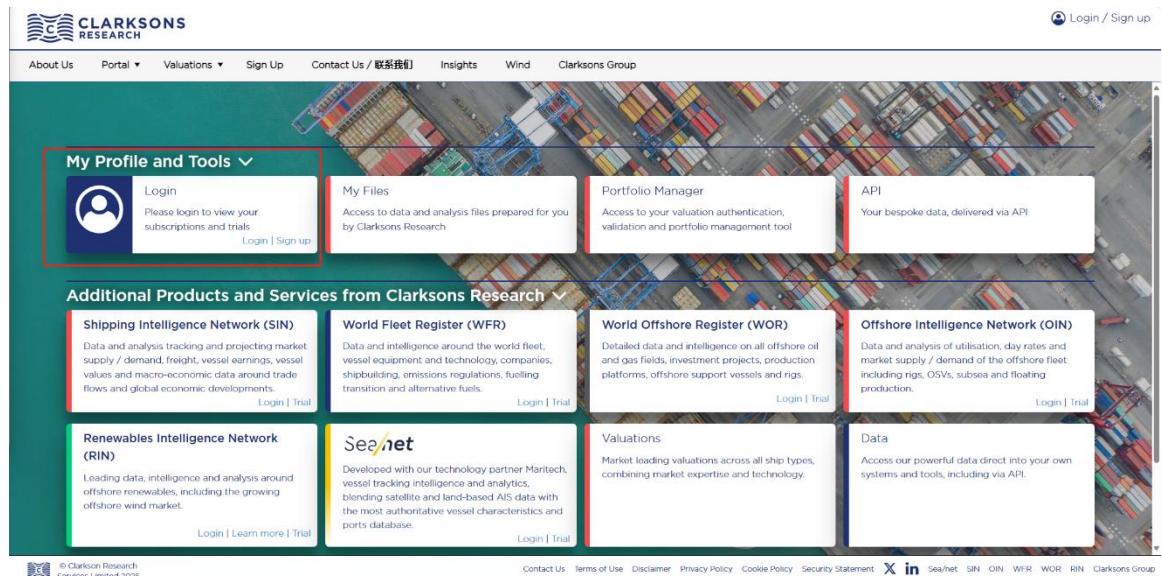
CLARKSONS RESEARCH

Login / Sign up

About Us   Portal ▾   Valuations ▾   Sign Up   Contact Us / 联系我们   Insights   Wind   Clarksons Group

My Profile and Tools

Login
Please login to view your subscriptions and trials
Login | Sign up

My Files
Access to data and analysis files prepared for you by Clarksons Research

Portfolio Manager
Access to your valuation authentication, validation and portfolio management tool

API
Your bespoke data, delivered via API

Additional Products and Services from Clarksons Research

Shipping Intelligence Network (SIN)
Data and analysis tracking and projecting market supply / demand, freight, vessel earnings, vessel values and macro-economic data around trade flows and global economic developments.
Login | Trial

World Fleet Register (WFR)
Data and intelligence around the world fleet, vessel equipment and technology, companies, shipbuilding, emissions regulations, fuelling transition and alternative fuels.
Login | Trial

World Offshore Register (WOR)
Detailed data and intelligence on all offshore oil and gas fields, investment projects, production platforms, offshore support vessels and rigs.
Login | Trial

Offshore Intelligence Network (OIN)
Data and analysis of utilisation, day rates and market supply / demand of the offshore fleet including rigs, OSVs, subsea and floating production.
Login | Trial

Renewables Intelligence Network (RIN)
Leading data, intelligence and analysis around offshore renewables, including the growing offshore wind market.
Login | Learn more | Trial

Sea/net
Developed with our technology partner Maritech, vessel tracking intelligence and analytics, blending satellite and land-based AIS data with the most authoritative vessel characteristics and ports database.
Login | Trial

Valuations
Market leading valuations across all ship types, combining market expertise and technology.

Data
Access our powerful data direct into your own systems and tools, including via API.

© Clarkson Research Services Limited 2025

Contact Us   Terms of Use   Disclaimer   Privacy Policy   Cookie Policy   Security Statement   Sea/net   SIN   OIN   WFR   WOR   RIN   Clarksons Group